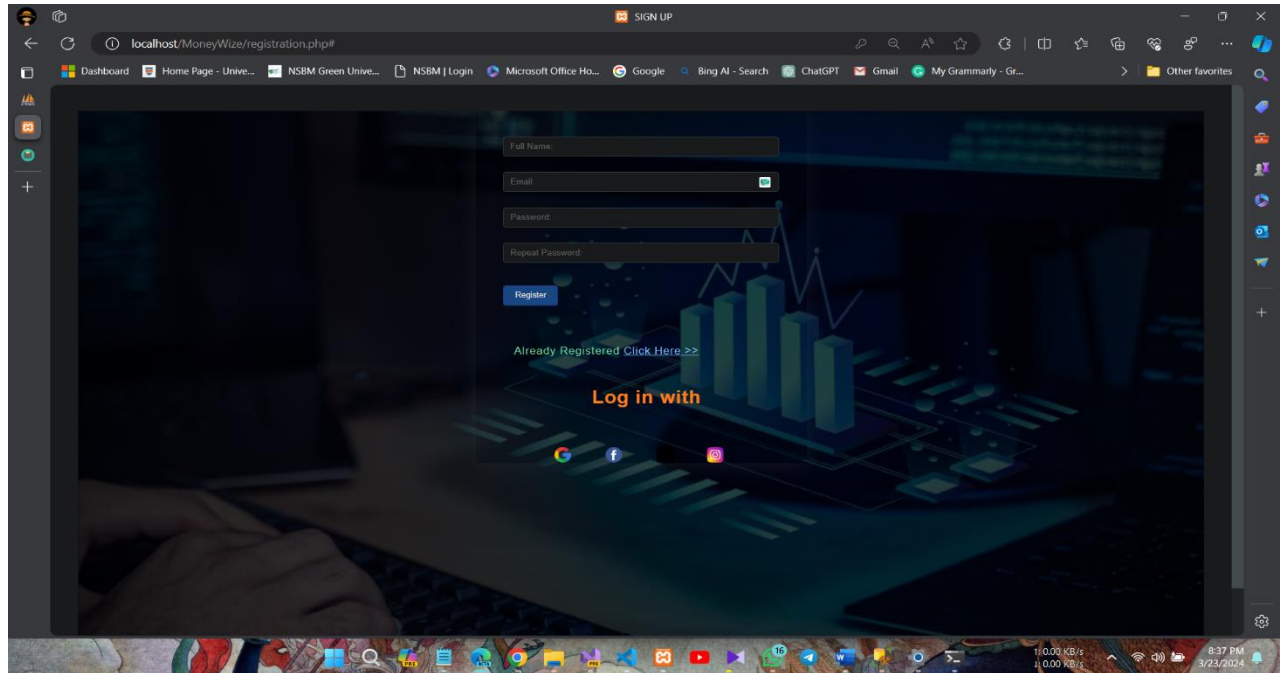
SIGN UP

localhost/MoneyWize/registration.php#

Dashboard Home Page - Unive... NSBM Green Unive... NSBM | Login Microsoft Office Ho... Google Bing AI - Search ChatGPT Gmail My Grammarly - Gr... Other favorites

Full Name:

Email

Password:

Repeat Password:

Register

Already Registered Click Here >>

Log in with

16

0.00 KB/s
0.00 KB/s

8:37 PM
3/23/2024